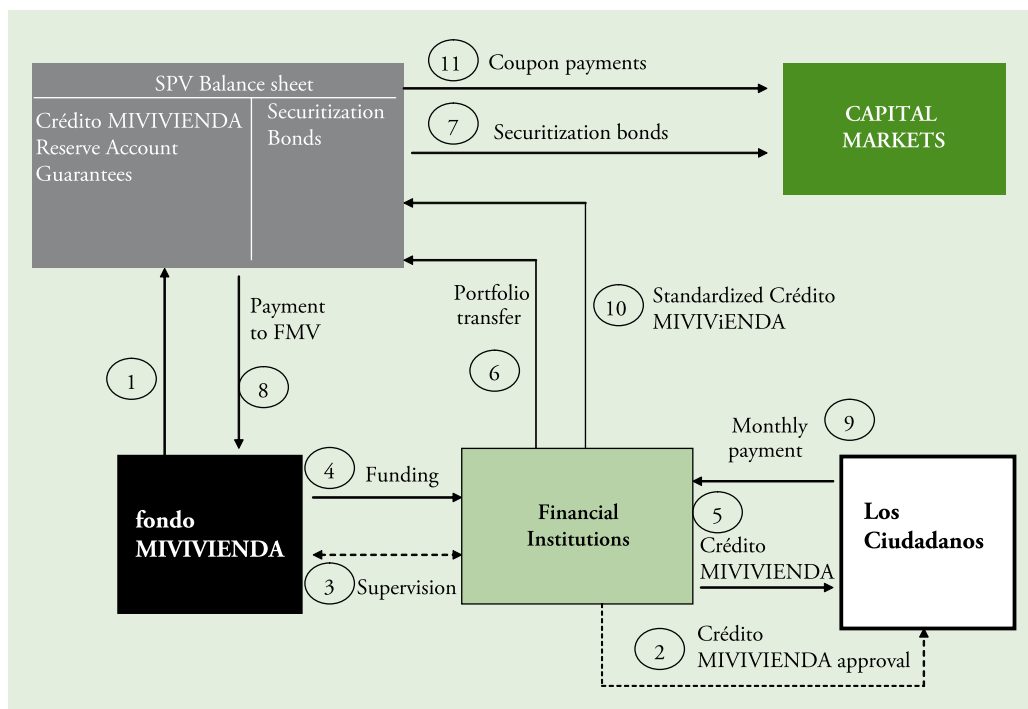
SPV Balance sheet

Crédito MIVIVIENDA
Reserve Account
Guarantees

Securitization Bonds

11 Coupon payments

7 Securitization bonds

CAPITAL MARKETS

Payment to FMV

8

1

Portfolio transfer

6

10 Standardized Crédito MIVIViENDA

Monthly payment

9

fondo MIVIVIENDA

4 Funding

Financial Institutions

5

Crédito MIVIVIENDA

Los Ciudadanos

3 Supervision

2 Crédito MIVIVIENDA approval